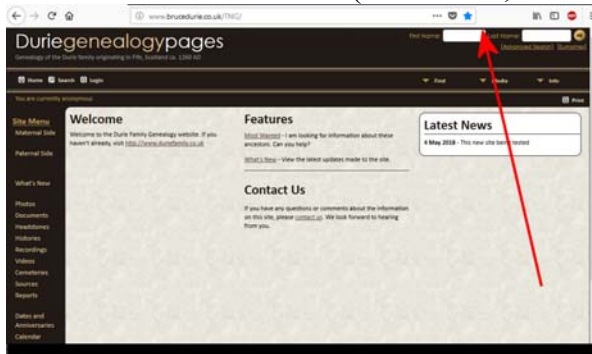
www.brucedurie.co.uk/TNG/

Duriegenealogypages
Genealogy of the Durie family originating in Fife, Scotland ca. 1260 AD

First Name: Last Name:
[Advanced Search] [Surnames]

Home Search Login
Find Media Info

You are currently anonymous
Print

Site Menu
Maternal Side
Paternal Side
What's New
Photos
Documents
Headstones
Histories
Recordings
Videos
Cemeteries
Sources
Reports
Dates and Anniversaries
Calendar

Welcome
Welcome to the Durie Family Genealogy website. If you haven't already, visit http://www.duriefamily.co.uk

Features
Most Wanted - I am looking for information about these ancestors. Can you help?
What's New - View the latest updates made to the site.

Contact Us
If you have any questions or comments about the information on this site, please contact us. We look forward to hearing from you.

Latest News
4 May 2018 - This new site being tested